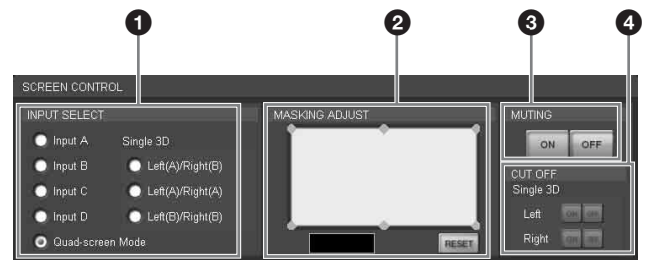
1
2
3
4

SCREEN CONTROL

INPUT SELECT
Input A
Single 3D
Input B
Left(A)/Right(B)
Input C
Left(A)/Right(A)
Input D
Left(B)/Right(B)
Quad-screen Mode

MASKING ADJUST
RESET

MUTING
ON
OFF

CUT OFF
Single 3D
Left
ON
OFF
Right
ON
OFF